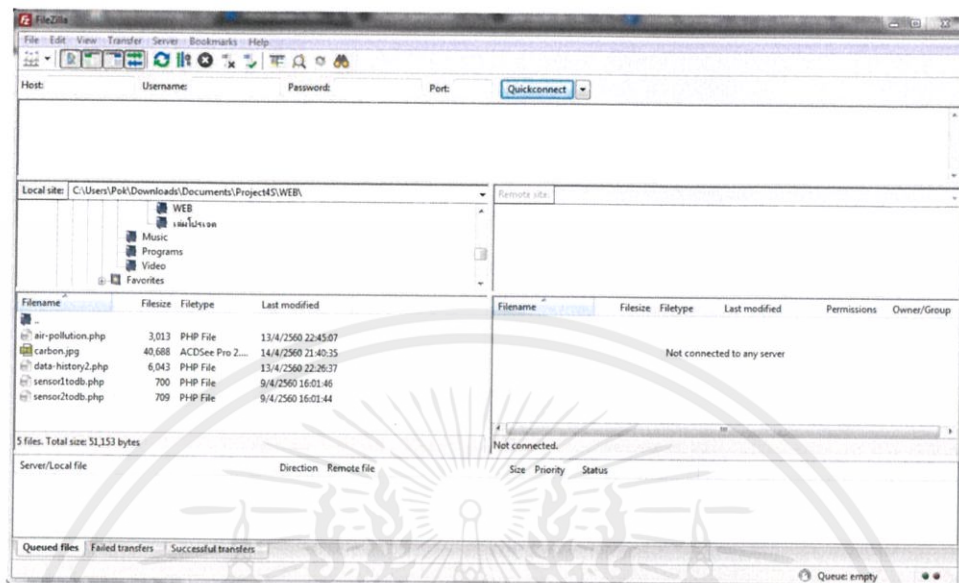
FileZilla

File Edit View Transfer Server Bookmarks Help

Host: Username: Password: Port: Quickconnect

Local site: C:\Users\Pok\Downloads\Documents\Project45\WEB\

WEB
เล่มโปรเจค
Music
Programs
Video
Favorites

Remote site:

| Filename | Filesize | Filetype | Last modified |
|---|---|---|---|
| .. | | | |
| air-pollution.php | 3,013 | PHP File | 13/4/2560 22:45:07 |
| carbon.jpg | 40,688 | ACDSee Pro 2.... | 14/4/2560 21:40:35 |
| data-history2.php | 6,043 | PHP File | 13/4/2560 22:26:37 |
| sensor1todb.php | 700 | PHP File | 9/4/2560 16:01:46 |
| sensor2todb.php | 709 | PHP File | 9/4/2560 16:01:44 |

5 files. Total size: 51,153 bytes

| Filename | Filesize | Filetype | Last modified | Permissions | Owner/Group |
|---|---|---|---|---|---|

Not connected to any server

Not connected.

Server/Local file Direction Remote file Size Priority Status

Queued files Failed transfers Successful transfers

Queue: empty